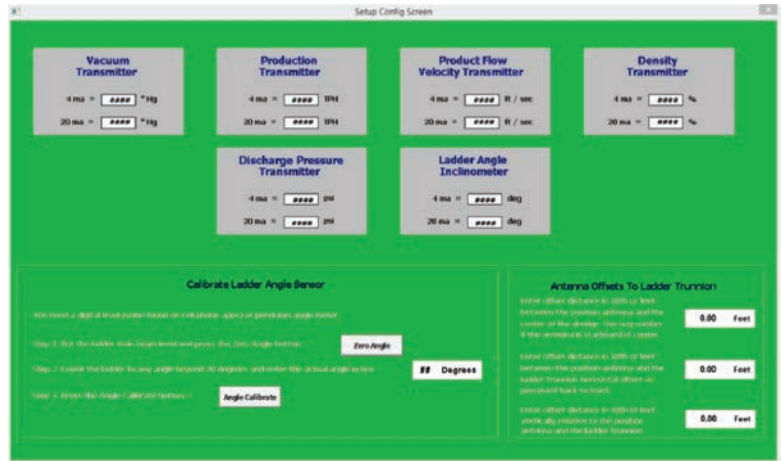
Setup Config Screen

Vacuum Transmitter
4 ma = #### " Hg
20 ma = #### " Hg

Production Transmitter
4 ma = #### TPH
20 ma = #### TPH

Product Flow Velocity Transmitter
4 ma = #### ft / sec
20 ma = #### ft / sec

Density Transmitter
4 ma = #### %
20 ma = #### %

Discharge Pressure Transmitter
4 ma = #### psi
20 ma = #### psi

Ladder Angle Inclinometer
4 ma = #### deg
20 ma = #### deg

Calibrate Ladder Angle Sensor

You need a digital level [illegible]

Step 1: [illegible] Zero Angle button.

Zero Angle

Step 2: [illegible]

## Degrees

Step 3: Press the Angle Calibrate button.

Angle Calibrate

Antenna Offsets To Ladder Trunnion

Enter offset distance in 10th of feet between the position antenna and the center of the dredge. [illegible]

0.00 Feet

Enter offset distance in 10th of feet between the position antenna and the ladder trunnion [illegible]

0.00 Feet

Enter offset distance in 10th of feet vertically relative to the position antenna and the ladder trunnion.

0.00 Feet